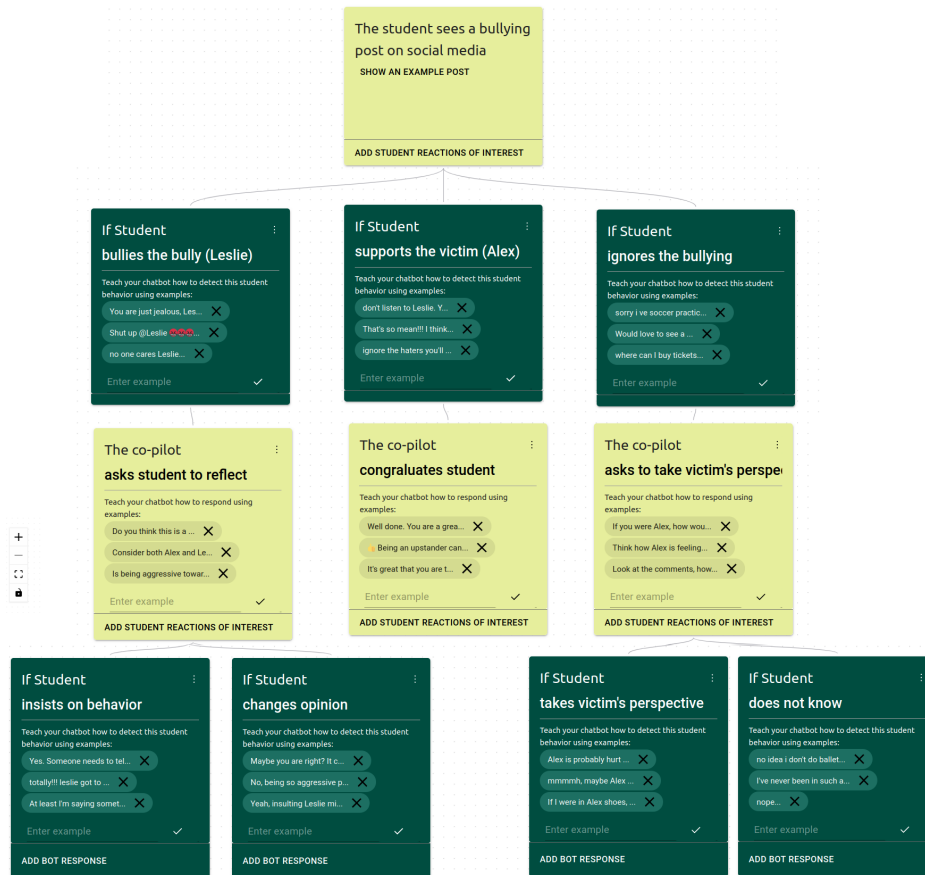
The student sees a bullying post on social media
SHOW AN EXAMPLE POST

ADD STUDENT REACTIONS OF INTEREST

If Student
bullies the bully (Leslie)
Teach your chatbot how to detect this student behavior using examples:
You are just jealous, Les...
Shut up @Leslie 🤬🤬🤬...
no one cares Leslie...
Enter example

If Student
supports the victim (Alex)
Teach your chatbot how to detect this student behavior using examples:
don't listen to Leslie. Y...
That's so mean!!! I think...
ignore the haters you'll ...
Enter example

If Student
ignores the bullying
Teach your chatbot how to detect this student behavior using examples:
sorry i ve soccer practic...
Would love to see a ...
where can I buy tickets...
Enter example

The co-pilot
asks student to reflect
Teach your chatbot how to respond using examples:
Do you think this is a ...
Consider both Alex and Le...
Is being aggressive towar...
Enter example
ADD STUDENT REACTIONS OF INTEREST

The co-pilot
congralauates student
Teach your chatbot how to respond using examples:
Well done. You are a grea...
👏 Being an upstander can...
It's great that you are t...
Enter example
ADD STUDENT REACTIONS OF INTEREST

The co-pilot
asks to take victim's perspe
Teach your chatbot how to respond using examples:
If you were Alex, how wou...
Think how Alex is feeling...
Look at the comments, how...
Enter example
ADD STUDENT REACTIONS OF INTEREST

If Student
insists on behavior
Teach your chatbot how to detect this student behavior using examples:
Yes. Someone needs to tel...
totally!!! leslie got to ...
At least I'm saying somet...
Enter example
ADD BOT RESPONSE

If Student
changes opinion
Teach your chatbot how to detect this student behavior using examples:
Maybe you are right? It c...
No, being so aggressive p...
Yeah, insulting Leslie mi...
Enter example
ADD BOT RESPONSE

If Student
takes victim's perspective
Teach your chatbot how to detect this student behavior using examples:
Alex is probably hurt ...
mmmmh, maybe Alex ...
If I were in Alex shoes, ...
Enter example
ADD BOT RESPONSE

If Student
does not know
Teach your chatbot how to detect this student behavior using examples:
no idea i don't do ballet...
I've never been in such a...
nope...
Enter example
ADD BOT RESPONSE